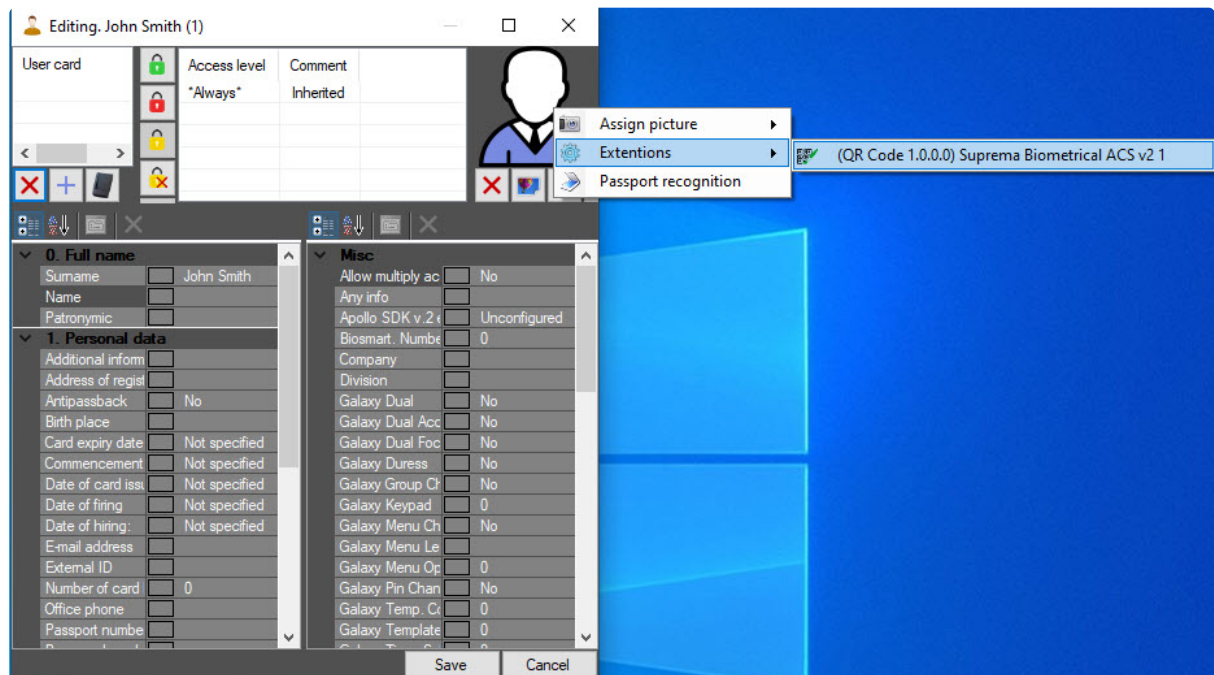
Editing. John Smith (1)

User card

| Access level | Comment |
|---|---|
| *Always* | Inherited |

Assign picture
Extentions
Passport recognition

(QR Code 1.0.0.0) Suprema Biometrical ACS v2 1

0. Full name
Surname | John Smith
Name |
Patronymic |
1. Personal data
Additional inform |
Address of regist |
Antipassback | No
Birth place |
Card expiry date | Not specified
Commencement | Not specified
Date of card issu | Not specified
Date of firing | Not specified
Date of hiring: | Not specified
E-mail address |
External ID |
Number of card | 0
Office phone |
Passport numbe |

Misc
Allow multiply ac | No
Any info |
Apollo SDK v.2 | Unconfigured
Biosmart. Numbe | 0
Company |
Division |
Galaxy Dual | No
Galaxy Dual Acc | No
Galaxy Dual Foc | No
Galaxy Duress | No
Galaxy Group Ch | No
Galaxy Keypad | 0
Galaxy Menu Ch | No
Galaxy Menu Le |
Galaxy Menu Op | 0
Galaxy Pin Chan | No
Galaxy Temp. C | 0
Galaxy Template | 0

Save
Cancel